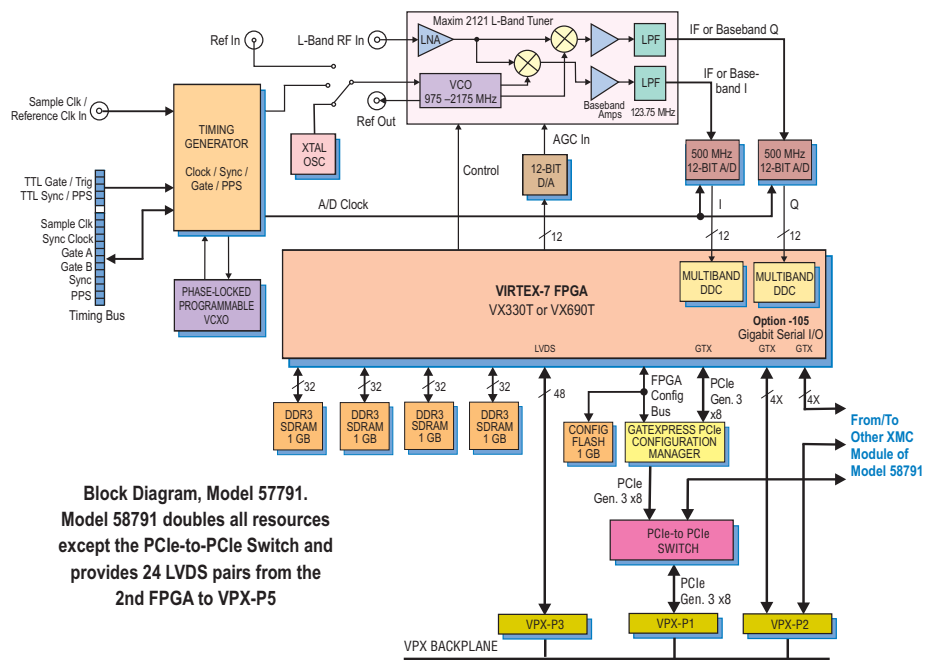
Maxim 2121 L-Band Tuner

Ref In

L-Band RF In

LNA

IF or Baseband Q

LPF

VCO
975 –2175 MHz

LPF

IF or Baseband I

Baseband Amps

123.75 MHz

Sample Clk / Reference Clk In

TIMING GENERATOR

Clock / Sync / Gate / PPS

XTAL OSC

Ref Out

AGC In

Control

12-BIT D/A

500 MHz 12-BIT A/D

500 MHz 12-BIT A/D

TTL Gate / Trig
TTL Sync / PPS

Sample Clk
Sync Clock
Gate A
Gate B
Sync
PPS

Timing Bus

A/D Clock

I

Q

12

12

12

PHASE-LOCKED PROGRAMMABLE VCXO

VIRTEX-7 FPGA
VX330T or VX690T

MULTIBAND DDC

MULTIBAND DDC

Option -105
Gigabit Serial I/O

LVDS

GTX

GTX

GTX

32

32

32

32

48

FPGA Config Bus

PCIe Gen. 3 x8

4X

4X

DDR3 SDRAM 1 GB

DDR3 SDRAM 1 GB

DDR3 SDRAM 1 GB

DDR3 SDRAM 1 GB

CONFIG FLASH 1 GB

GATEXPRESS PCIe CONFIGURATION MANAGER

From/To Other XMC Module of Model 58791

Block Diagram, Model 57791.
Model 58791 doubles all resources except the PCIe-to-PCIe Switch and provides 24 LVDS pairs from the 2nd FPGA to VPX-P5

PCIe Gen. 3 x8

PCIe-to PCIe SWITCH

PCIe Gen. 3 x8

VPX-P3

VPX-P1

VPX-P2

VPX BACKPLANE